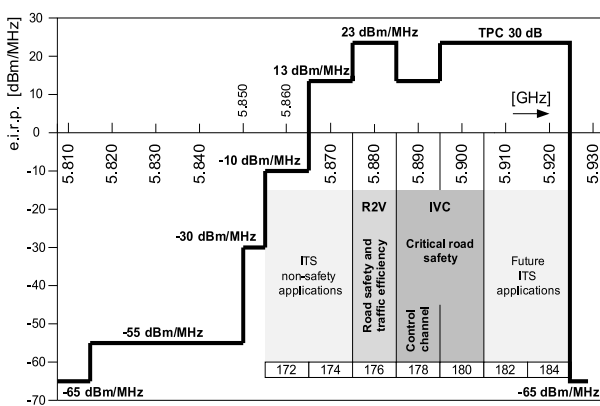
30
20
10
0
-10
-20
-30
-40
-50
-60
-70

e.i.r.p. [dBm/MHz]

23 dBm/MHz
TPC 30 dB
13 dBm/MHz
5.850
5.860
[GHz]

5.810
5.820
5.830
5.840
5.870
5.880
5.890
5.900
5.910
5.920
5.930

-10 dBm/MHz
-30 dBm/MHz
-55 dBm/MHz
-65 dBm/MHz
-65 dBm/MHz

R2V
IVC
ITS non-safety applications
Road safety and traffic efficiency
Critical road safety
Control channel
Future ITS applications

| 172 | 174 | 176 | 178 | 180 | 182 | 184 |